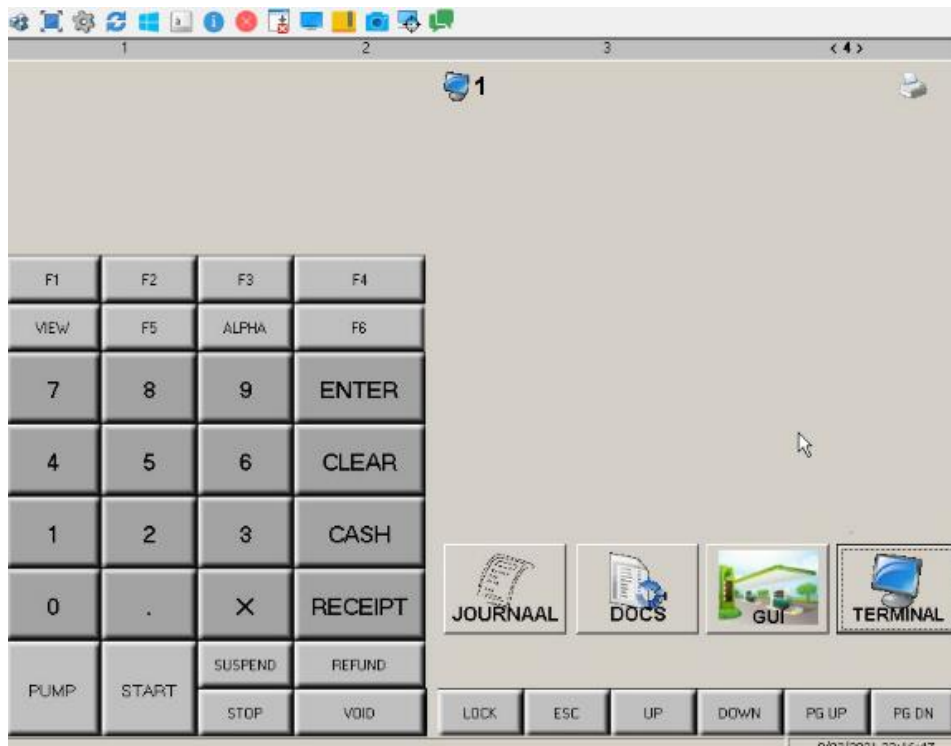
1 2 3 ‹ 4 ›

1

| F1 | F2 | F3 | F4 |
|---|---|---|---|
| VIEW | F5 | ALPHA | F6 |
| 7 | 8 | 9 | ENTER |
| 4 | 5 | 6 | CLEAR |
| 1 | 2 | 3 | CASH |
| 0 | . | × | RECEIPT |
| PUMP | START | SUSPEND | REFUND |
| | | STOP | VOID |

JOURNAAL DOCS GUI TERMINAL

LOCK ESC UP DOWN PG UP PG DN

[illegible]